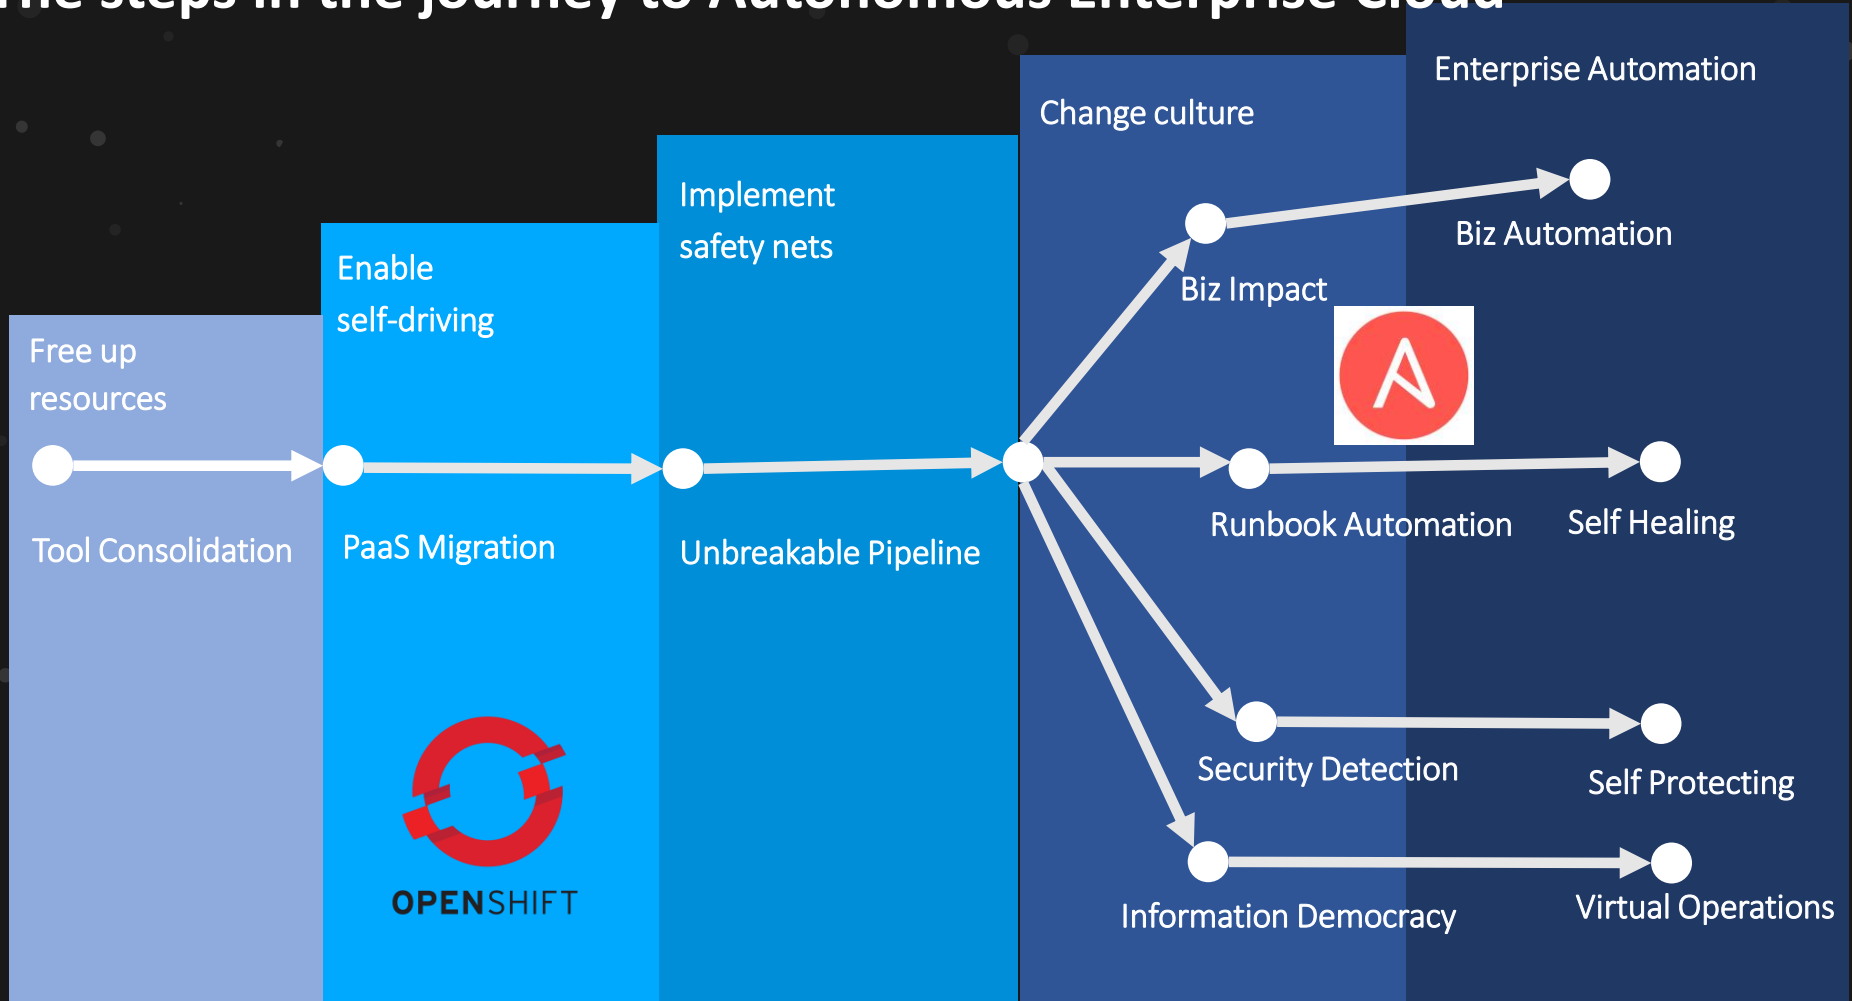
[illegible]

Free up resources

Tool Consolidation

Enable self-driving

PaaS Migration

OPENSHIFT

Implement safety nets

Unbreakable Pipeline

Change culture

Biz Impact

Runbook Automation

Security Detection

Information Democracy

Enterprise Automation

Biz Automation

Self Healing

Self Protecting

Virtual Operations